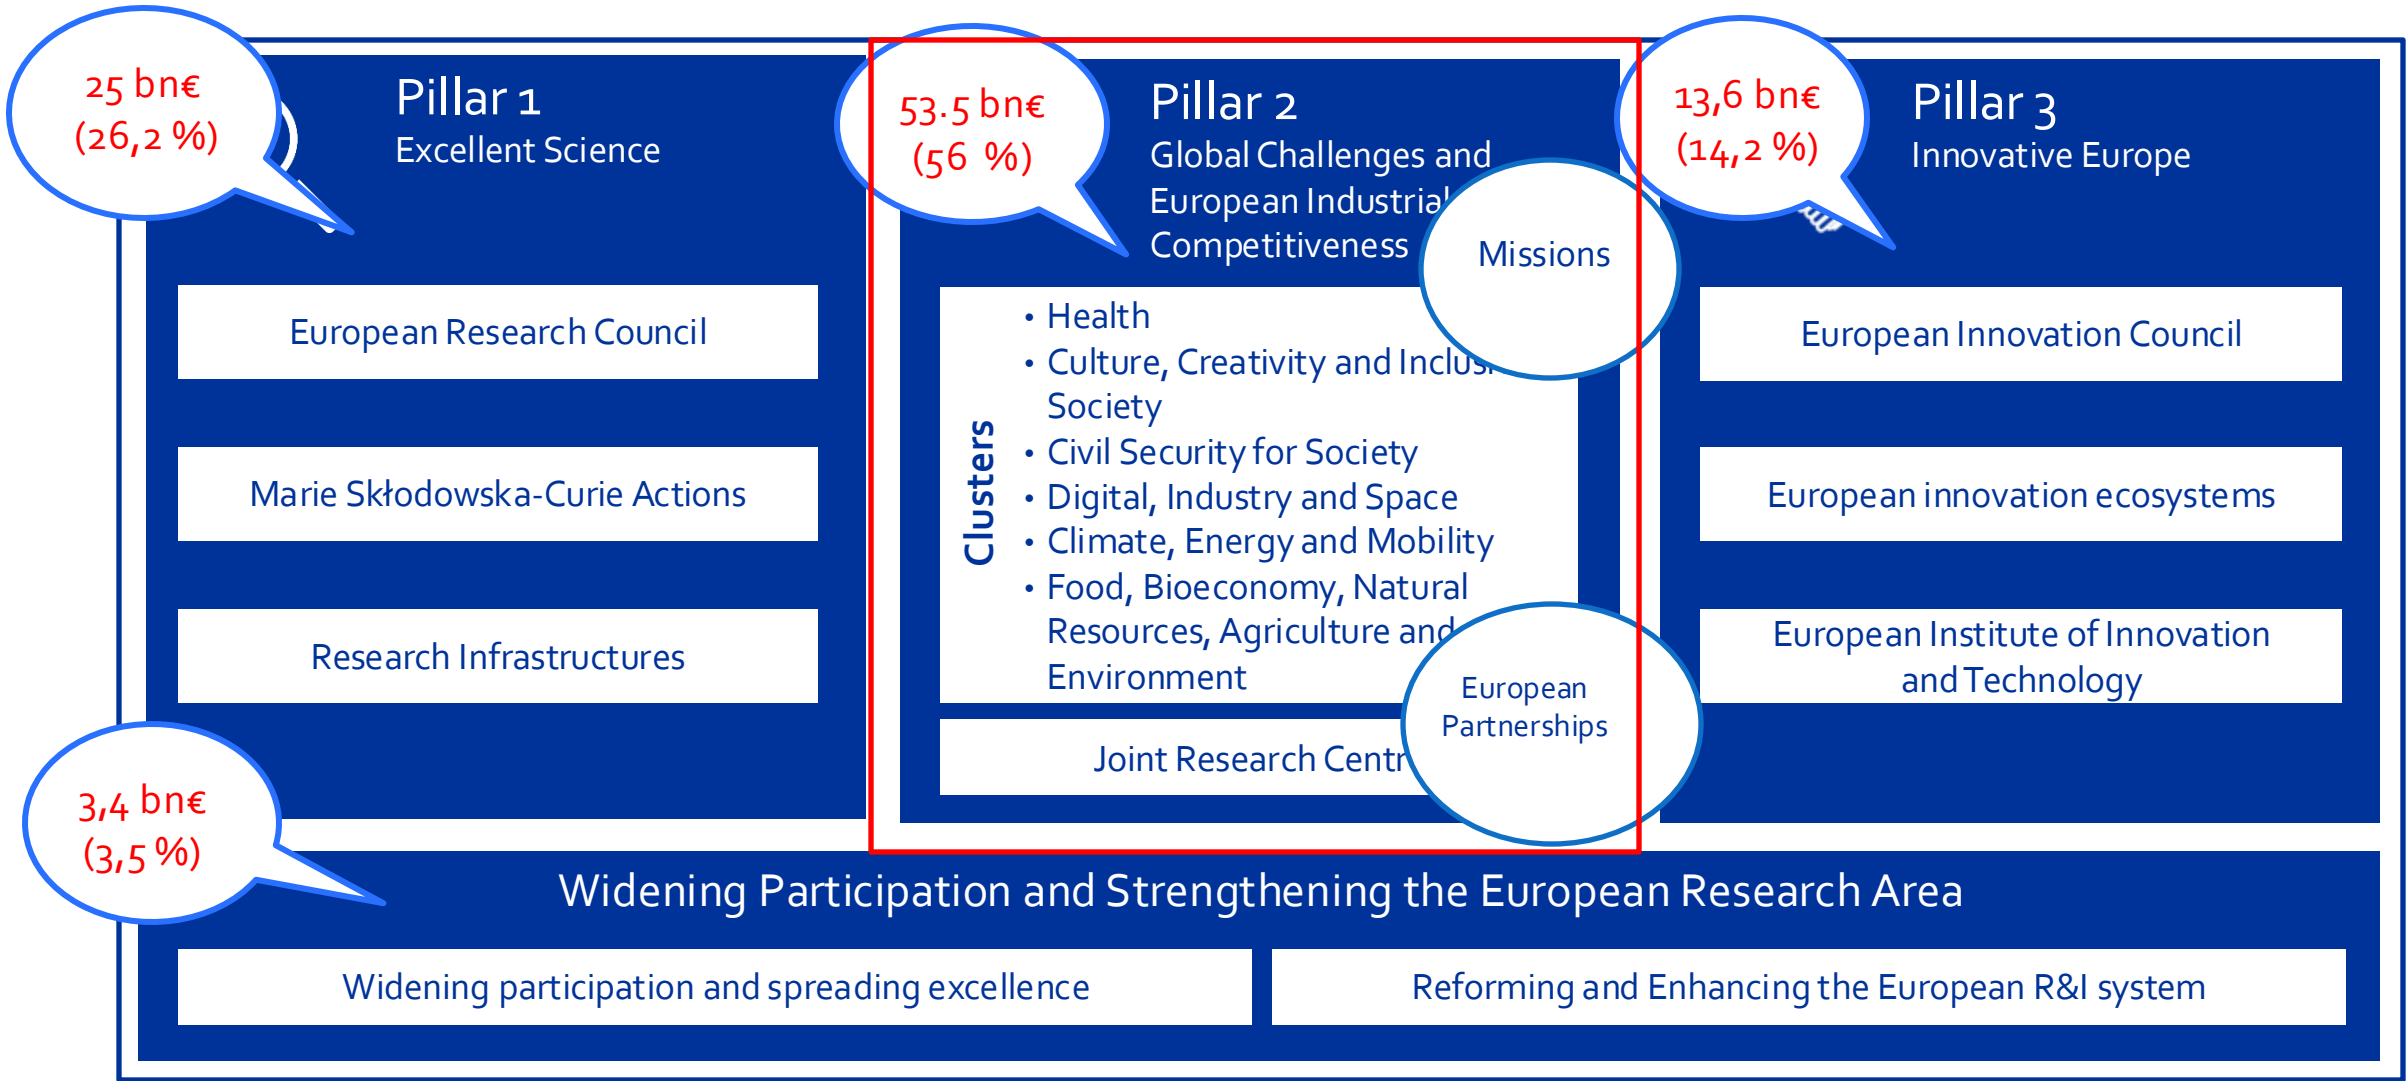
25 bn€
(26,2 %)

Pillar 1
Excellent Science

European Research Council

Marie Skłodowska-Curie Actions

Research Infrastructures

53.5 bn€
(56 %)

Pillar 2
Global Challenges and European Industrial Competitiveness

Missions

Clusters

• Health
• Culture, Creativity and Inclus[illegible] Society
• Civil Security for Society
• Digital, Industry and Space
• Climate, Energy and Mobility
• Food, Bioeconomy, Natural Resources, Agriculture and Environment

European Partnerships

Joint Research Centr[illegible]

13,6 bn€
(14,2 %)

Pillar 3
Innovative Europe

European Innovation Council

European innovation ecosystems

European Institute of Innovation and Technology

3,4 bn€
(3,5 %)

Widening Participation and Strengthening the European Research Area

Widening participation and spreading excellence

Reforming and Enhancing the European R&I system